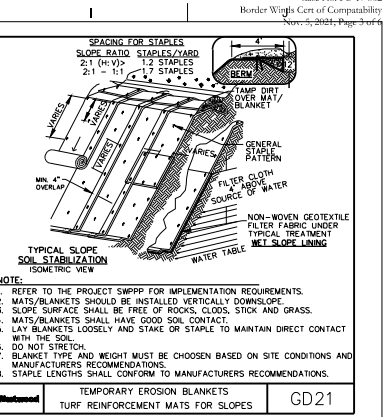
Border Winds Cert of Compatability
Nov. 5, 2021, Page 3 of 6

SPACING FOR STAPLES
SLOPE RATIO STAPLES/YARD
2:1 (H:V)> 1.2 STAPLES
2:1 - 1:1 1.7 STAPLES

4'
BERM
12"
TAMP DIRT OVER MAT/ BLANKET

VARIES
VARIES
VARIES
GENERAL STAPLE PATTERN
MIN. 4" OVERLAP
FILTER CLOTH 4" ABOVE SOURCE OF WATER
NON-WOVEN GEOTEXTILE FILTER FABRIC UNDER TYPICAL TREATMENT
WET SLOPE LINING
WATER TABLE

TYPICAL SLOPE SOIL STABILIZATION
ISOMETRIC VIEW

NOTE:
1. REFER TO THE PROJECT SWPPP FOR IMPLEMENTATION REQUIREMENTS.
2. MATS/BLANKETS SHOULD BE INSTALLED VERTICALLY DOWNSLOPE.
3. SLOPE SURFACE SHALL BE FREE OF ROCKS, CLODS, STICK AND GRASS.
4. MATS/BLANKETS SHALL HAVE GOOD SOIL CONTACT.
5. LAY BLANKETS LOOSELY AND STAKE OR STAPLE TO MAINTAIN DIRECT CONTACT WITH THE SOIL.
6. DO NOT STRETCH.
7. BLANKET TYPE AND WEIGHT MUST BE CHOOSEN BASED ON SITE CONDITIONS AND MANUFACTURERS RECOMMENDATIONS.
8. STAPLE LENGTHS SHALL CONFORM TO MANUFACTURERS RECOMMENDATIONS.

Westwood
TEMPORARY EROSION BLANKETS
TURF REINFORCEMENT MATS FOR SLOPES
GD21